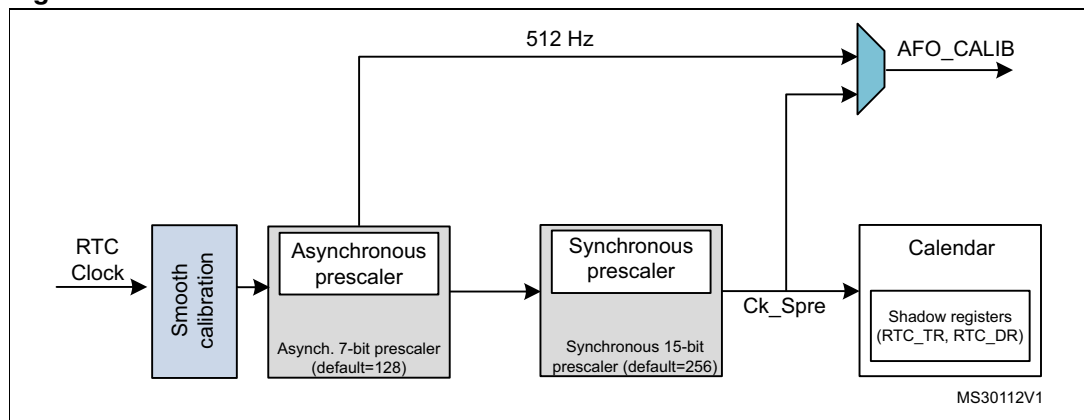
512 Hz

AFO_CALIB

RTC Clock

Smooth calibration

Asynchronous prescaler

Asynch. 7-bit prescaler (default=128)

Synchronous prescaler

Synchronous 15-bit prescaler (default=256)

Ck_Spre

Calendar

Shadow registers (RTC_TR, RTC_DR)

MS30112V1